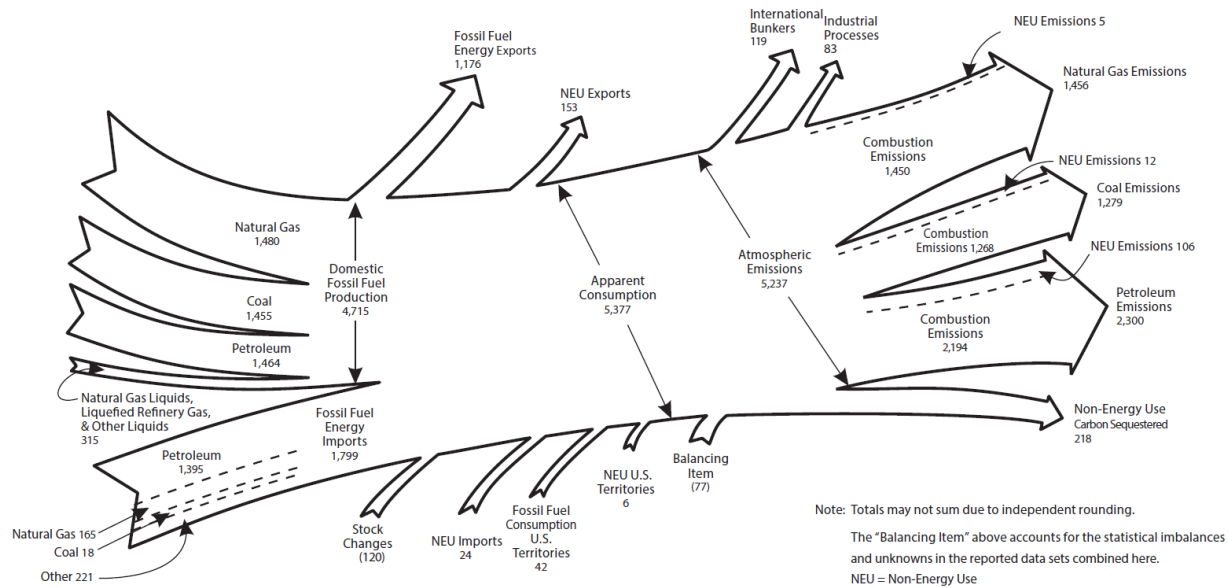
Fossil Fuel Energy Exports
1,176

NEU Exports
153

International Bunkers
119

Industrial Processes
83

NEU Emissions 5

Natural Gas Emissions
1,456

Combustion Emissions
1,450

NEU Emissions 12

Coal Emissions
1,279

Combustion Emissions 1,268

NEU Emissions 106

Petroleum Emissions
2,300

Combustion Emissions
2,194

Natural Gas
1,480

Domestic Fossil Fuel Production
4,715

Coal
1,455

Petroleum
1,464

Apparent Consumption
5,377

Atmospheric Emissions
5,237

Natural Gas Liquids, Liquefied Refinery Gas, & Other Liquids
315

Fossil Fuel Energy Imports
1,799

Petroleum
1,395

Non-Energy Use
Carbon Sequestered
218

Balancing Item
(77)

NEU U.S. Territories
6

Natural Gas 165

Coal 18

Other 221

Stock Changes
(120)

NEU Imports
24

Fossil Fuel Consumption U.S. Territories
42

Note: Totals may not sum due to independent rounding.

The "Balancing Item" above accounts for the statistical imbalances and unknowns in the reported data sets combined here.

NEU = Non-Energy Use